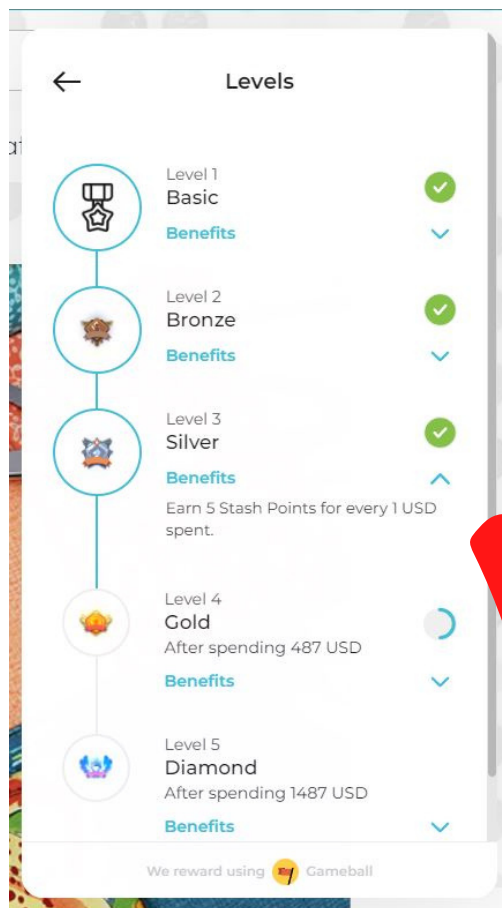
Levels

Level 1
Basic
Benefits

Level 2
Bronze
Benefits

Level 3
Silver
Benefits
Earn 5 Stash Points for every 1 USD spent.

Level 4
Gold
After spending 487 USD
Benefits

Level 5
Diamond
After spending 1487 USD
Benefits

We reward using Gameball